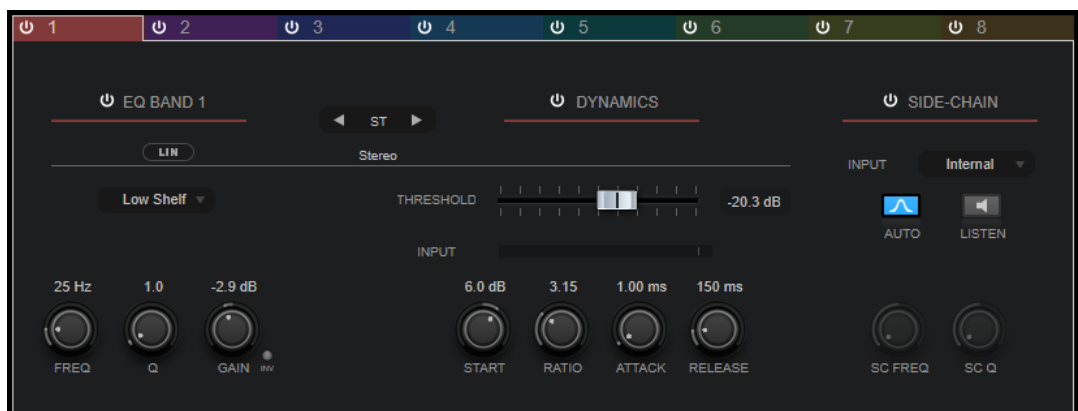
1 2 3 4 5 6 7 8

EQ BAND 1

ST

DYNAMICS

SIDE-CHAIN

LIN

Stereo

INPUT Internal

Low Shelf

THRESHOLD

-20.3 dB

AUTO LISTEN

INPUT

25 Hz 1.0 -2.9 dB

FREQ Q GAIN INV

6.0 dB 3.15 1.00 ms 150 ms

START RATIO ATTACK RELEASE

SC FREQ SC Q